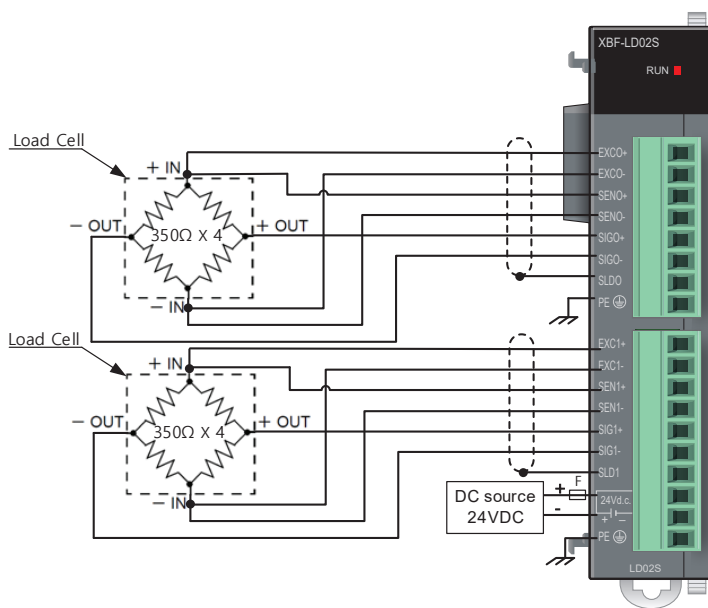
XBF-LD02S

RUN

Load Cell

+ IN

− OUT

350Ω X 4

+ OUT

− IN

EXCO+
EXCO-
SENO+
SENO-
SIGO+
SIGO-
SLDO
PE

Load Cell

+ IN

− OUT

350Ω X 4

+ OUT

− IN

EXC1+
EXC1-
SEN1+
SEN1-
SIG1+
SIG1-
SLD1
24Vd.c.
PE

DC source 24VDC

+
-
F

LD02S